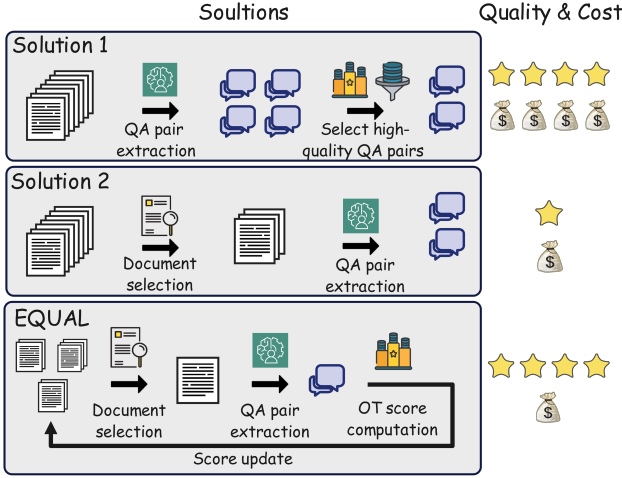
Soultions

Quality & Cost

Solution 1

QA pair extraction

Select high-quality QA pairs

Solution 2

Document selection

QA pair extraction

EQUAL

Document selection

QA pair extraction

OT score computation

Score update